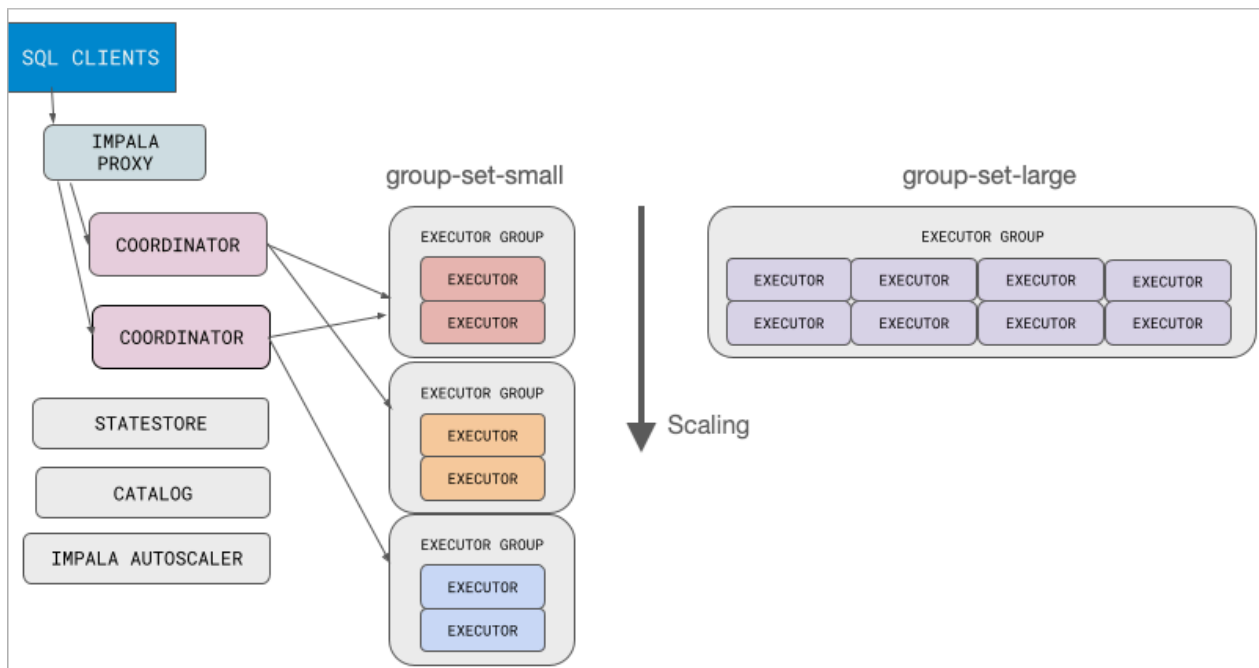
SQL CLIENTS

IMPALA PROXY

COORDINATOR

COORDINATOR

STATESTORE

CATALOG

IMPALA AUTOSCALER

group-set-small

EXECUTOR GROUP
EXECUTOR
EXECUTOR

EXECUTOR GROUP
EXECUTOR
EXECUTOR

EXECUTOR GROUP
EXECUTOR
EXECUTOR

Scaling

group-set-large

EXECUTOR GROUP

| EXECUTOR | EXECUTOR | EXECUTOR | EXECUTOR |
|---|---|---|---|
| EXECUTOR | EXECUTOR | EXECUTOR | EXECUTOR |